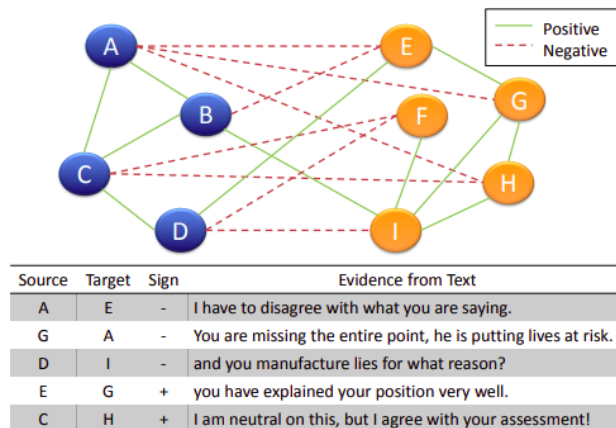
Positive
Negative

A
B
C
D
E
F
G
H
I

| Source | Target | Sign | Evidence from Text |
|---|---|---|---|
| A | E | - | I have to disagree with what you are saying. |
| G | A | - | You are missing the entire point, he is putting lives at risk. |
| D | I | - | and you manufacture lies for what reason? |
| E | G | + | you have explained your position very well. |
| C | H | + | I am neutral on this, but I agree with your assessment! |